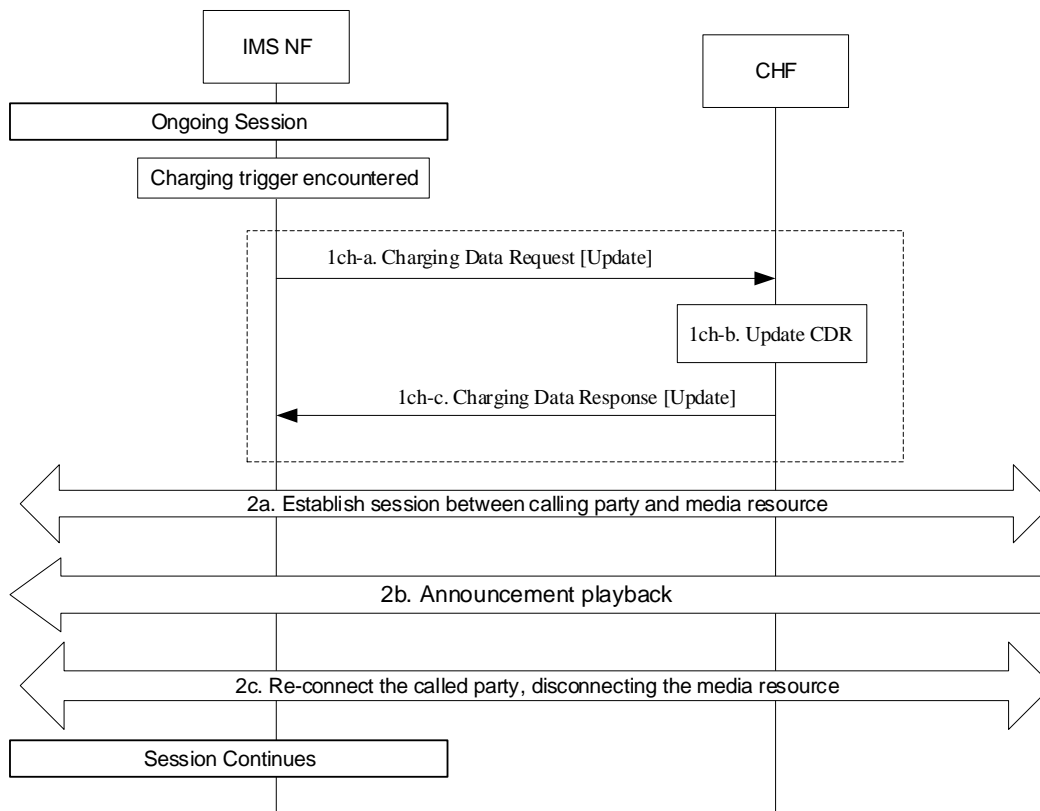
IMS NF

CHF

Ongoing Session

Charging trigger encountered

1ch-a. Charging Data Request [Update]

1ch-b. Update CDR

1ch-c. Charging Data Response [Update]

2a. Establish session between calling party and media resource

2b. Announcement playback

2c. Re-connect the called party, disconnecting the media resource

Session Continues